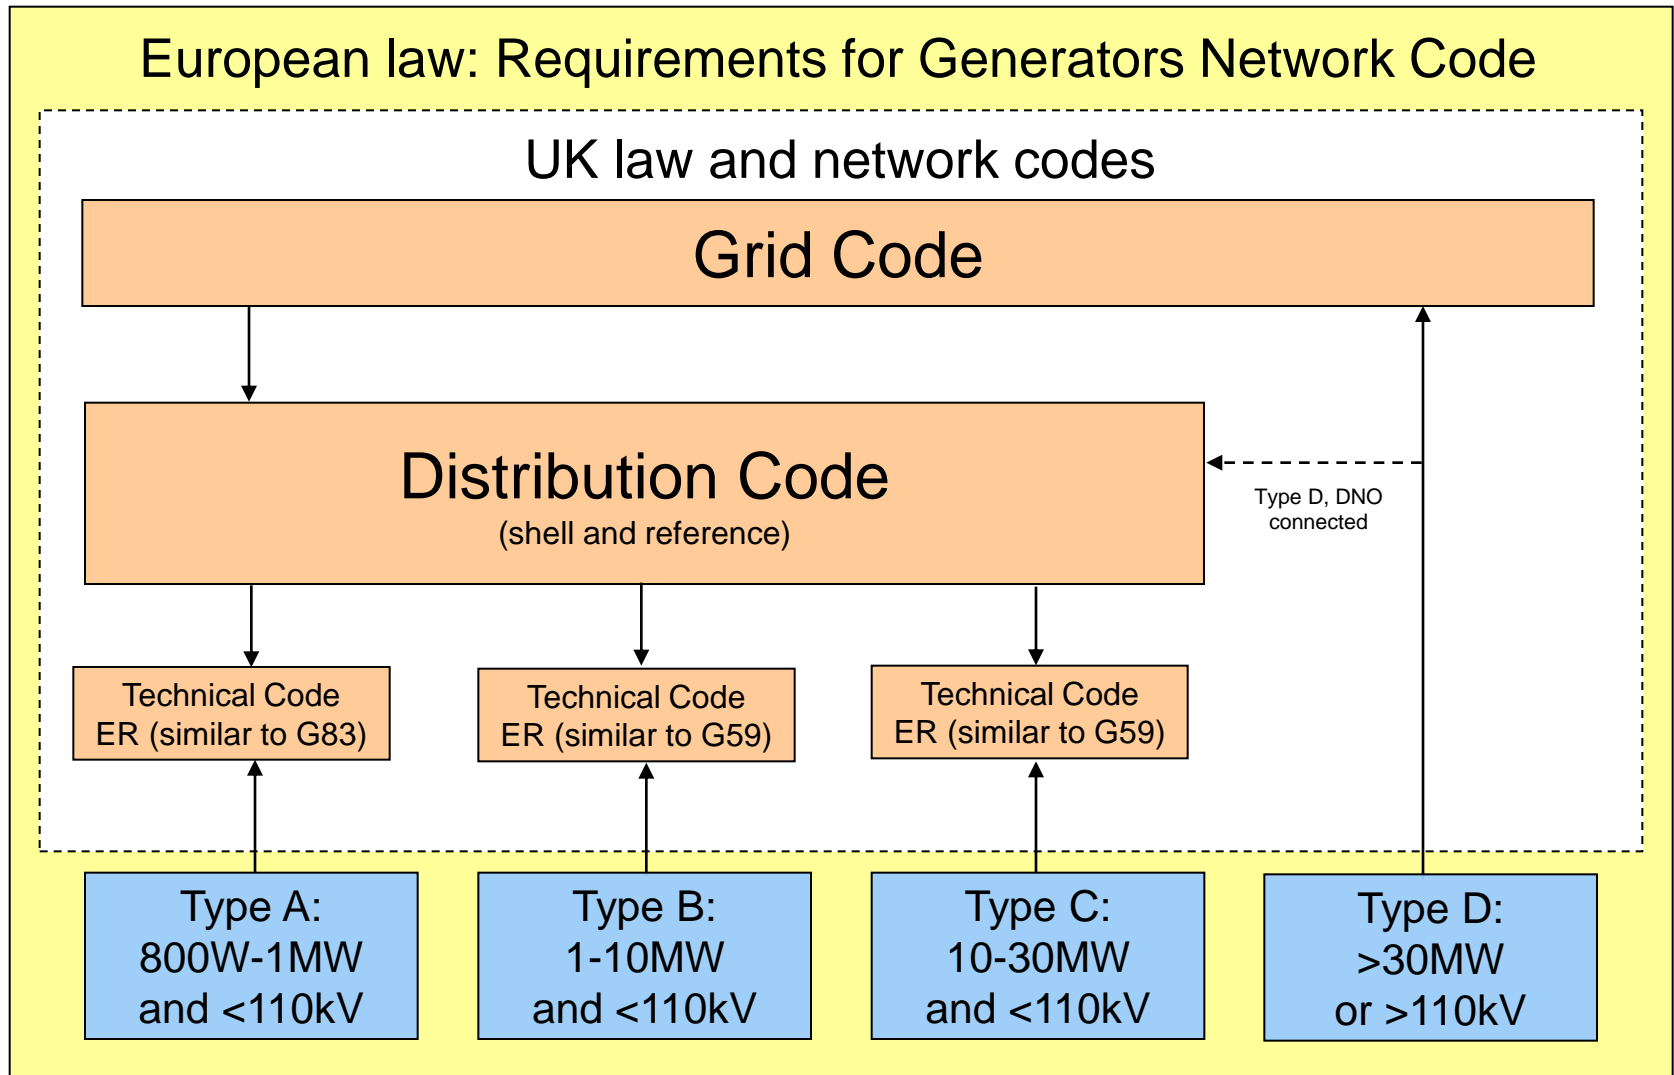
European law: Requirements for Generators Network Code

UK law and network codes

Grid Code

Distribution Code
(shell and reference)

Type D, DNO connected

Technical Code
ER (similar to G83)

Technical Code
ER (similar to G59)

Technical Code
ER (similar to G59)

Type A:
800W-1MW
and <110kV

Type B:
1-10MW
and <110kV

Type C:
10-30MW
and <110kV

Type D:
>30MW
or >110kV